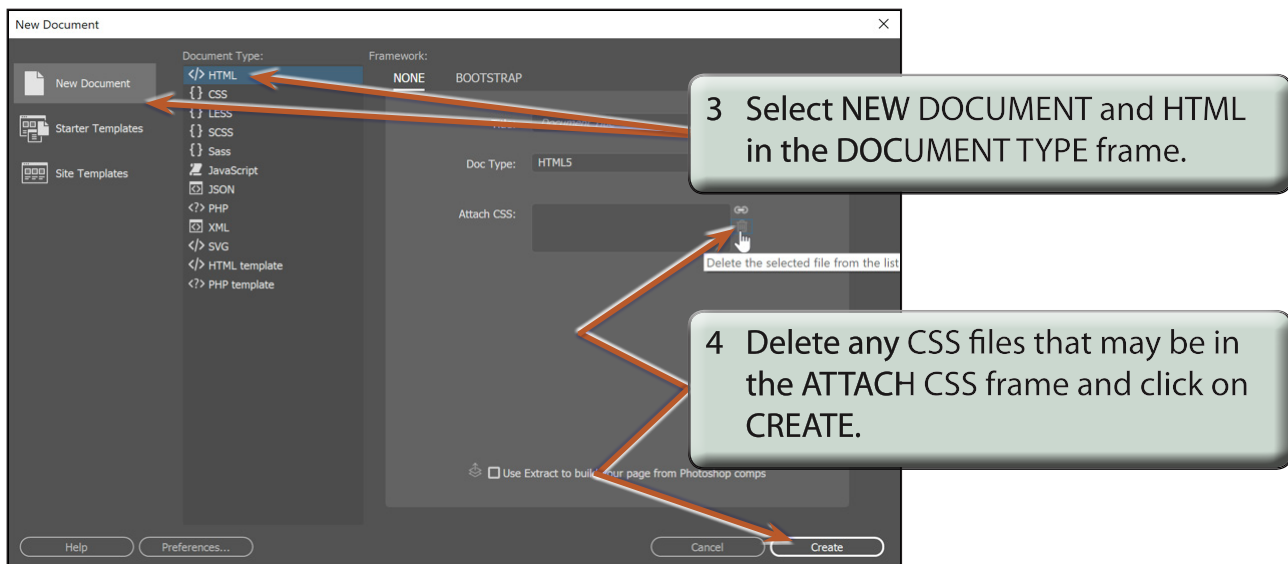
New Document

×

New Document

Starter Templates

Site Templates

Document Type:

HTML

CSS

LESS

SCSS

Sass

JavaScript

JSON

PHP

XML

SVG

HTML template

PHP template

Framework:

NONE

BOOTSTRAP

Doc Type: HTML5

Attach CSS:

Delete the selected file from the list

Use Extract to buil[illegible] your page from Photoshop comps

3 Select NEW DOCUMENT and HTML in the DOCUMENT TYPE frame.

4 Delete any CSS files that may be in the ATTACH CSS frame and click on CREATE.

Help

Preferences...

Cancel

Create